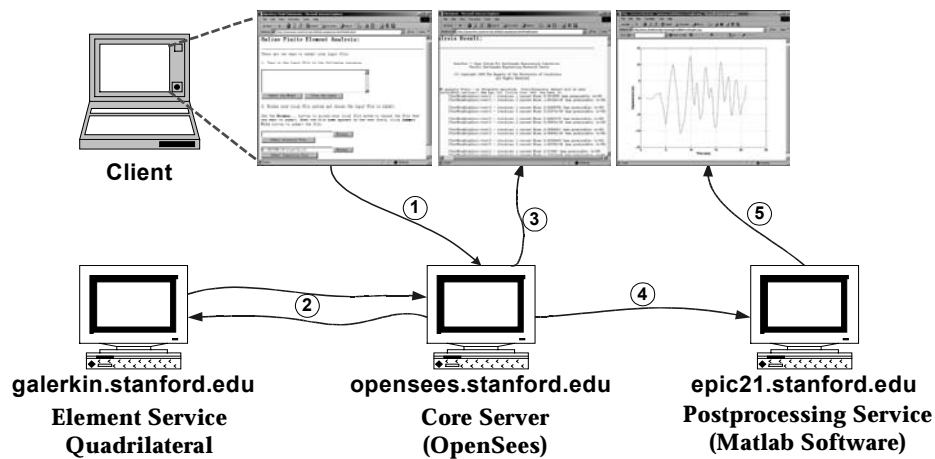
Online Finite Element Analysis:

alysis Result:

Client

1

3

5

2

4

galerkin.stanford.edu
Element Service
Quadrilateral

opensees.stanford.edu
Core Server
(OpenSees)

epic21.stanford.edu
Postprocessing Service
(Matlab Software)